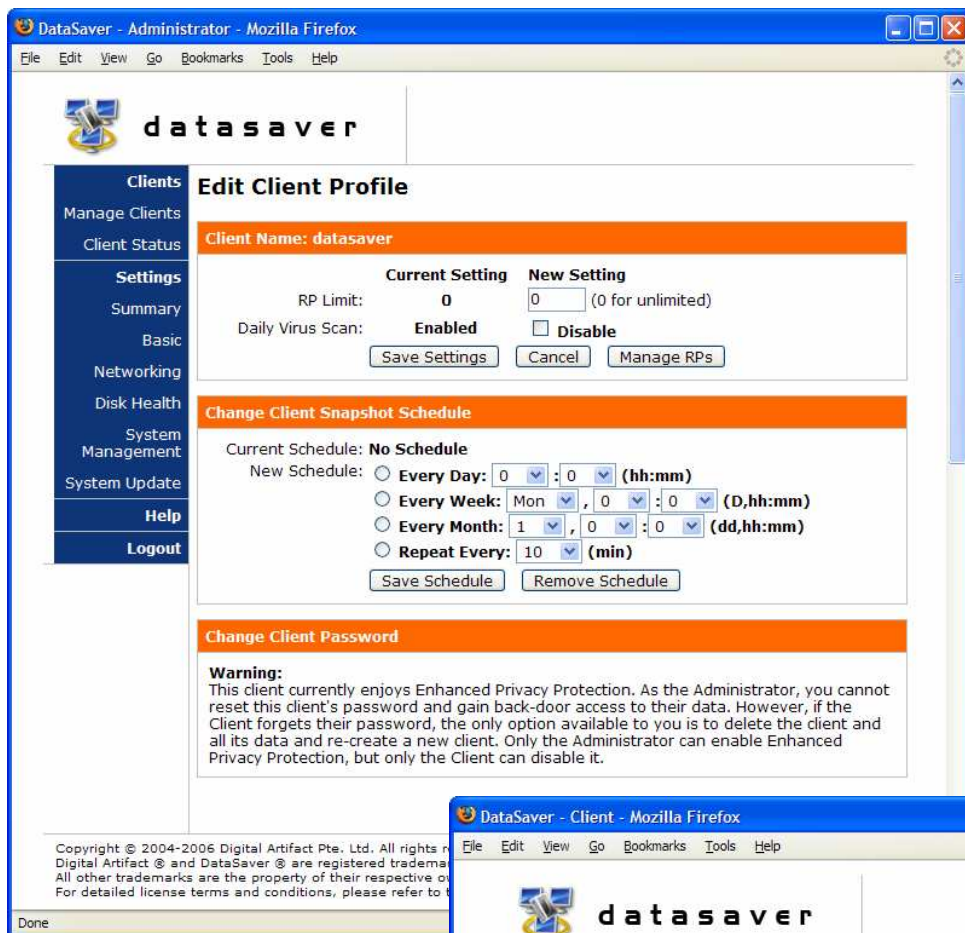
DataSaver - Administrator - Mozilla Firefox

File Edit View Go Bookmarks Tools Help

datasaver

Clients
Manage Clients
Client Status
Settings
Summary
Basic
Networking
Disk Health
System Management
System Update
Help
Logout

Edit Client Profile

Client Name: datasaver

| | Current Setting | New Setting |
|---|---|---|
| RP Limit: | 0 | 0 (0 for unlimited) |
| Daily Virus Scan: | Enabled | Disable |

Save Settings Cancel Manage RPs

Change Client Snapshot Schedule

Current Schedule: No Schedule
New Schedule: Every Day: 0 : 0 (hh:mm)
Every Week: Mon , 0 : 0 (D,hh:mm)
Every Month: 1 , 0 : 0 (dd,hh:mm)
Repeat Every: 10 (min)

Save Schedule Remove Schedule

Change Client Password

Warning:
This client currently enjoys Enhanced Privacy Protection. As the Administrator, you cannot reset this client's password and gain back-door access to their data. However, if the Client forgets their password, the only option available to you is to delete the client and all its data and re-create a new client. Only the Administrator can enable Enhanced Privacy Protection, but only the Client can disable it.

Copyright © 2004-2006 Digital Artifact Pte. Ltd. All rights r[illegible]
Digital Artifact ® and DataSaver ® are registered tradema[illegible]
All other trademarks are the property of their respective o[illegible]
For detailed license terms and conditions, please refer to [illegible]

Done

DataSaver - Client - Mozilla Firefox

File Edit View Go Bookmarks Tools Help

datasaver